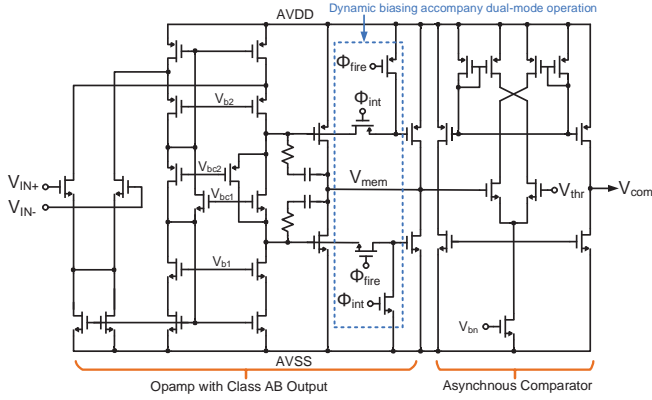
Dynamic biasing accompany dual-mode operation

AVDD

$\Phi_{fire}$

$\Phi_{int}$

$V_{b2}$

$V_{bc2}$

$V_{bc1}$

$V_{IN+}$

$V_{IN-}$

$V_{mem}$

$V_{thr}$

$V_{com}$

$V_{b1}$

$\Phi_{fire}$

$\Phi_{int}$

$V_{bn}$

AVSS

Opamp with Class AB Output

Asynchnous Comparator